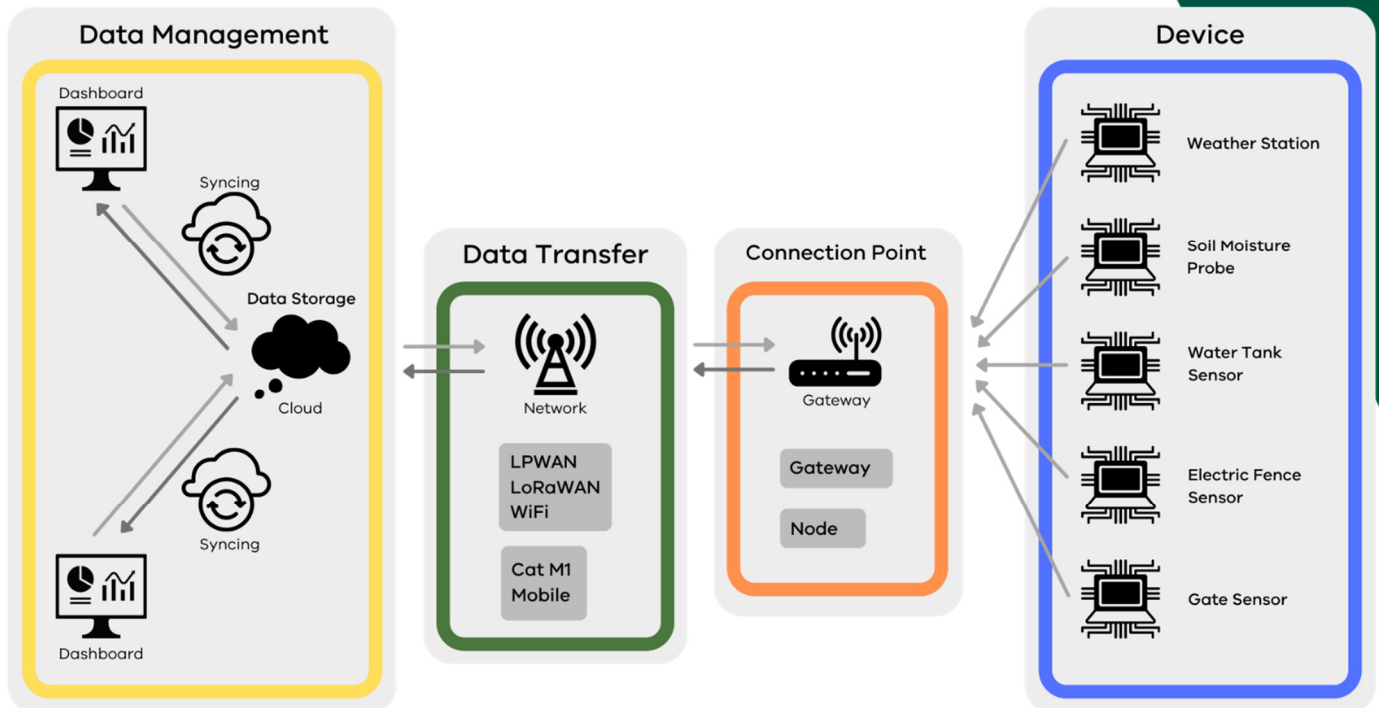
Data Management

Dashboard

Syncing

Data Storage

Cloud

Syncing

Dashboard

Data Transfer

Network

LPWAN
LoRaWAN
WiFi

Cat M1
Mobile

Connection Point

Gateway

Gateway

Node

Device

Weather Station

Soil Moisture Probe

Water Tank Sensor

Electric Fence Sensor

Gate Sensor